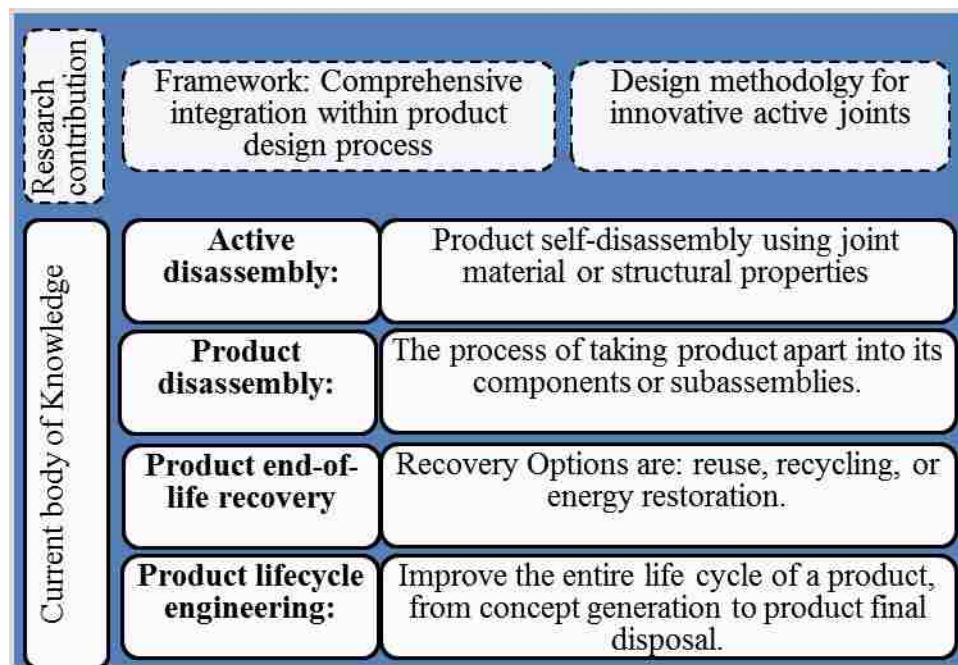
Research contribution

Framework: Comprehensive integration within product design process

Design methodolgy for innovative active joints

Current body of Knowledge

**Active disassembly:**

Product self-disassembly using joint material or structural properties

**Product disassembly:**

The process of taking product apart into its components or subassemblies.

**Product end-of-life recovery**

Recovery Options are: reuse, recycling, or energy restoration.

**Product lifecycle engineering:**

Improve the entire life cycle of a product, from concept generation to product final disposal.